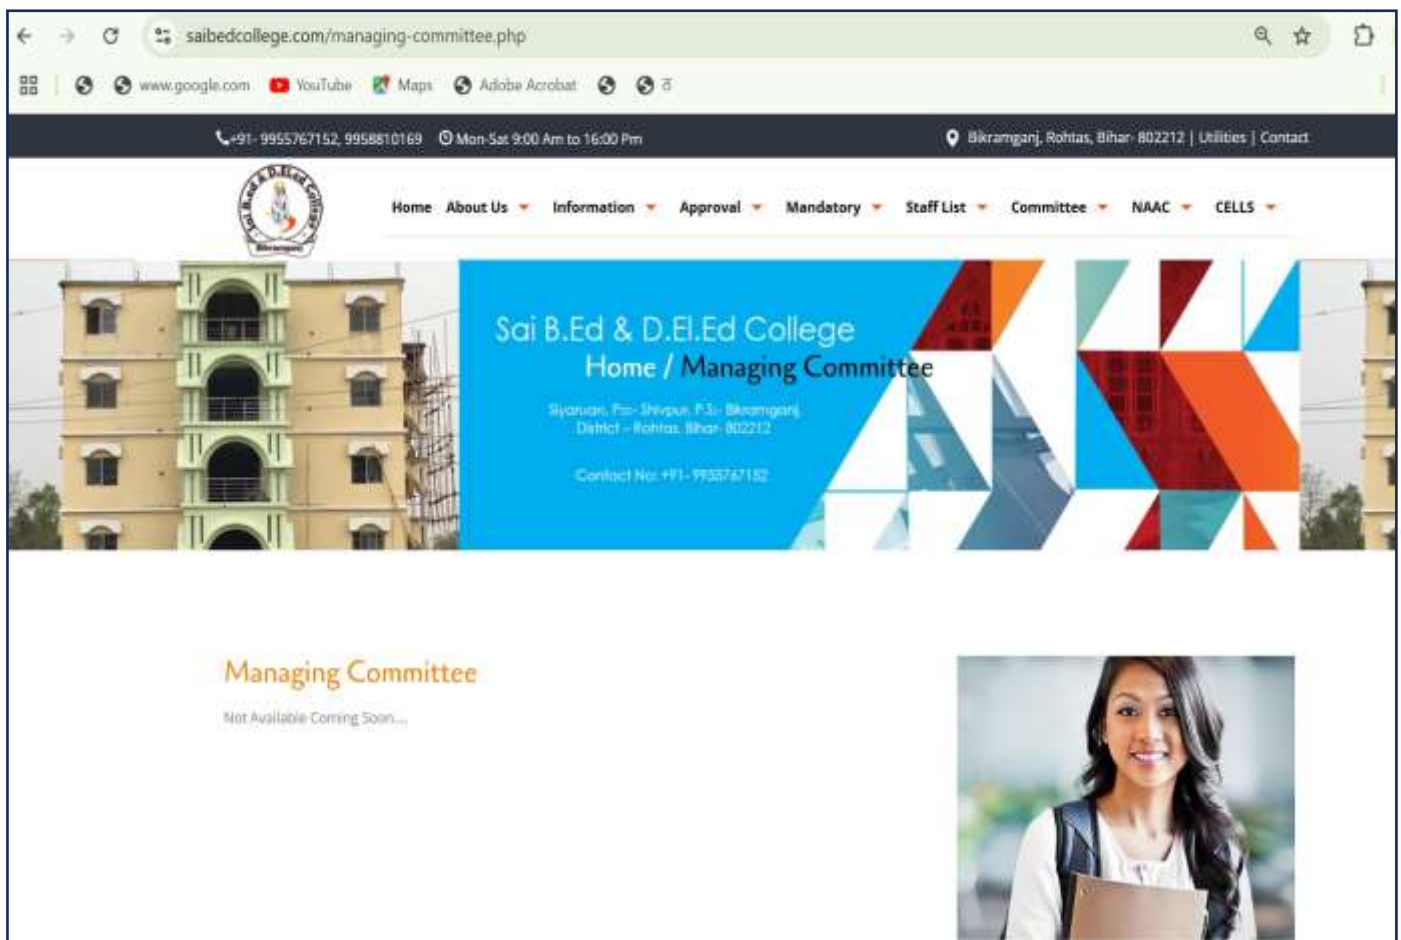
saibedcollege.com/managing-committee.php

www.google.com YouTube Maps Adobe Acrobat ठ

+91- 9955767152, 9958810169 Mon-Sat 9:00 Am to 16:00 Pm

Bikramganj, Rohtas, Bihar- 802212 | Utilities | Contact

Sai B.Ed & D.El.Ed College Bikramganj

Home About Us Information Approval Mandatory Staff List Committee NAAC CELLS

Sai B.Ed & D.El.Ed College

Home / Managing Committee

Siyaruan, Po- Shivpur, P.S.- Bikramganj, District – Rohtas, Bihar- 802212

Contact No: +91- 9955767152

Managing Committee

Not Available Coming Soon...